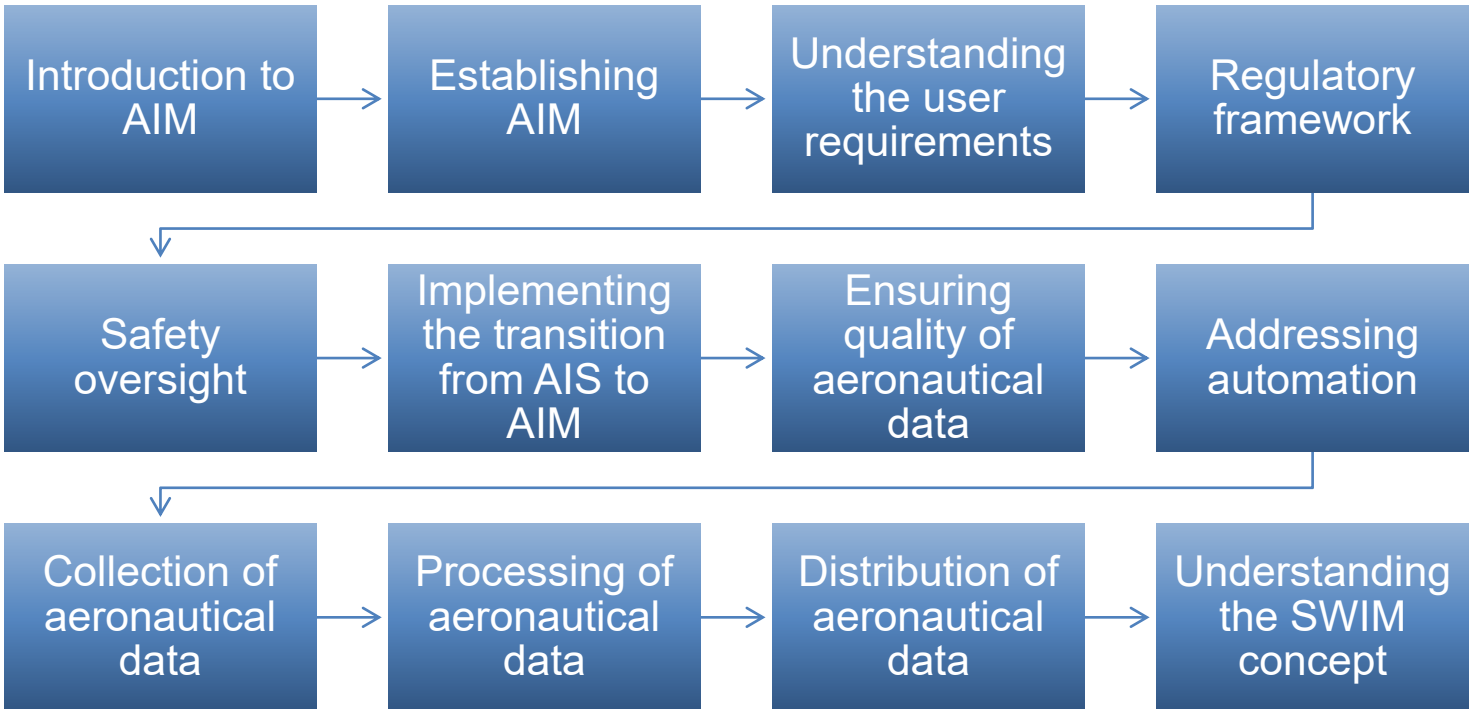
Introduction to AIM

Establishing AIM

Understanding the user requirements

Regulatory framework

Safety oversight

Implementing the transition from AIS to AIM

Ensuring quality of aeronautical data

Addressing automation

Collection of aeronautical data

Processing of aeronautical data

Distribution of aeronautical data

Understanding the SWIM concept